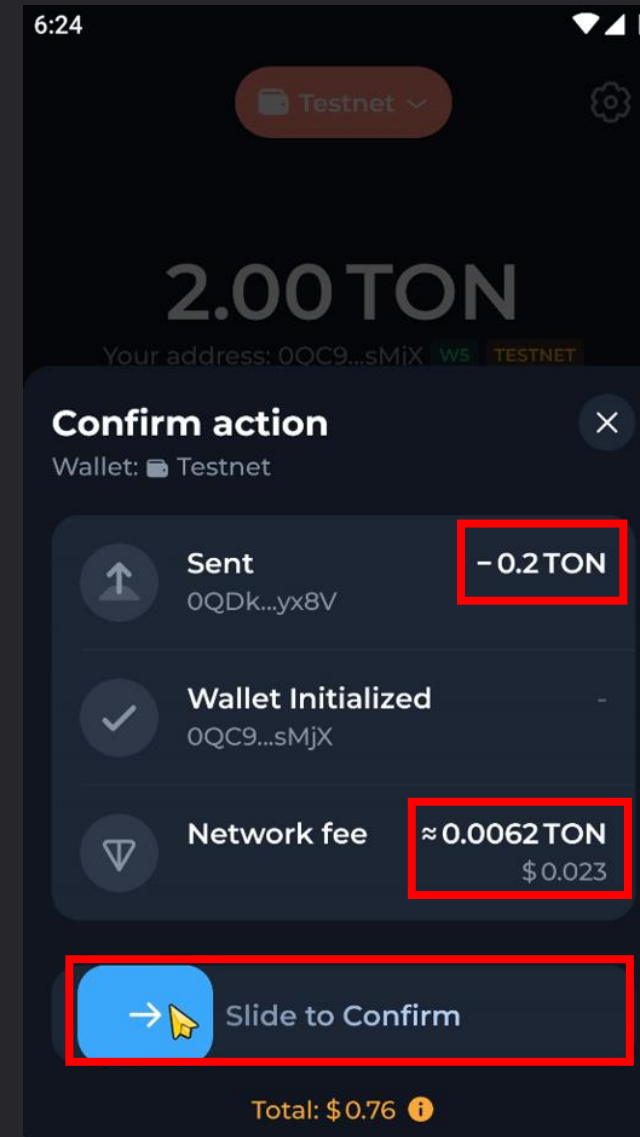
6:24

Testnet

2.00 TON

Your address: 0QC9...sMjX W5 TESTNET

Confirm action

Wallet: Testnet

Sent
0QDk...yx8V
− 0.2 TON

Wallet Initialized
0QC9...sMjX
-

Network fee
≈ 0.0062 TON
$ 0.023

Slide to Confirm

Total: $ 0.76